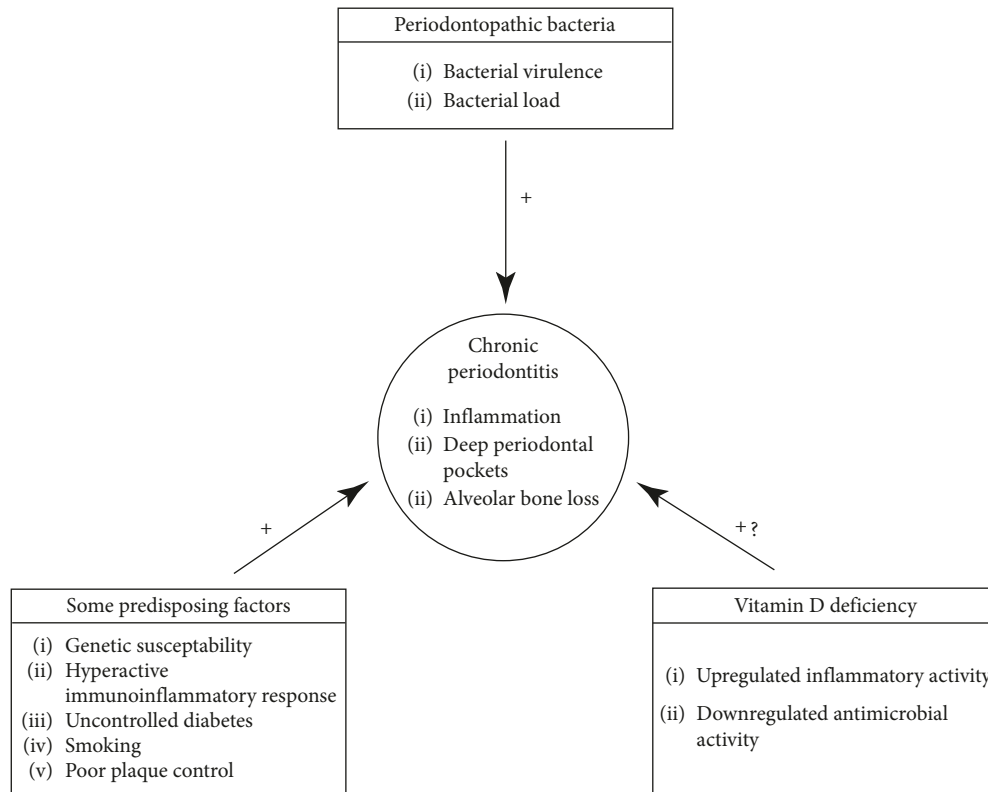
Periodontopathic bacteria

(i) Bacterial virulence
(ii) Bacterial load

+

Chronic periodontitis

(i) Inflammation
(ii) Deep periodontal pockets
(ii) Alveolar bone loss

+

+ ?

Some predisposing factors

(i) Genetic susceptability
(ii) Hyperactive immunoinflammatory response
(iii) Uncontrolled diabetes
(iv) Smoking
(v) Poor plaque control

Vitamin D deficiency

(i) Upregulated inflammatory activity
(ii) Downregulated antimicrobial activity